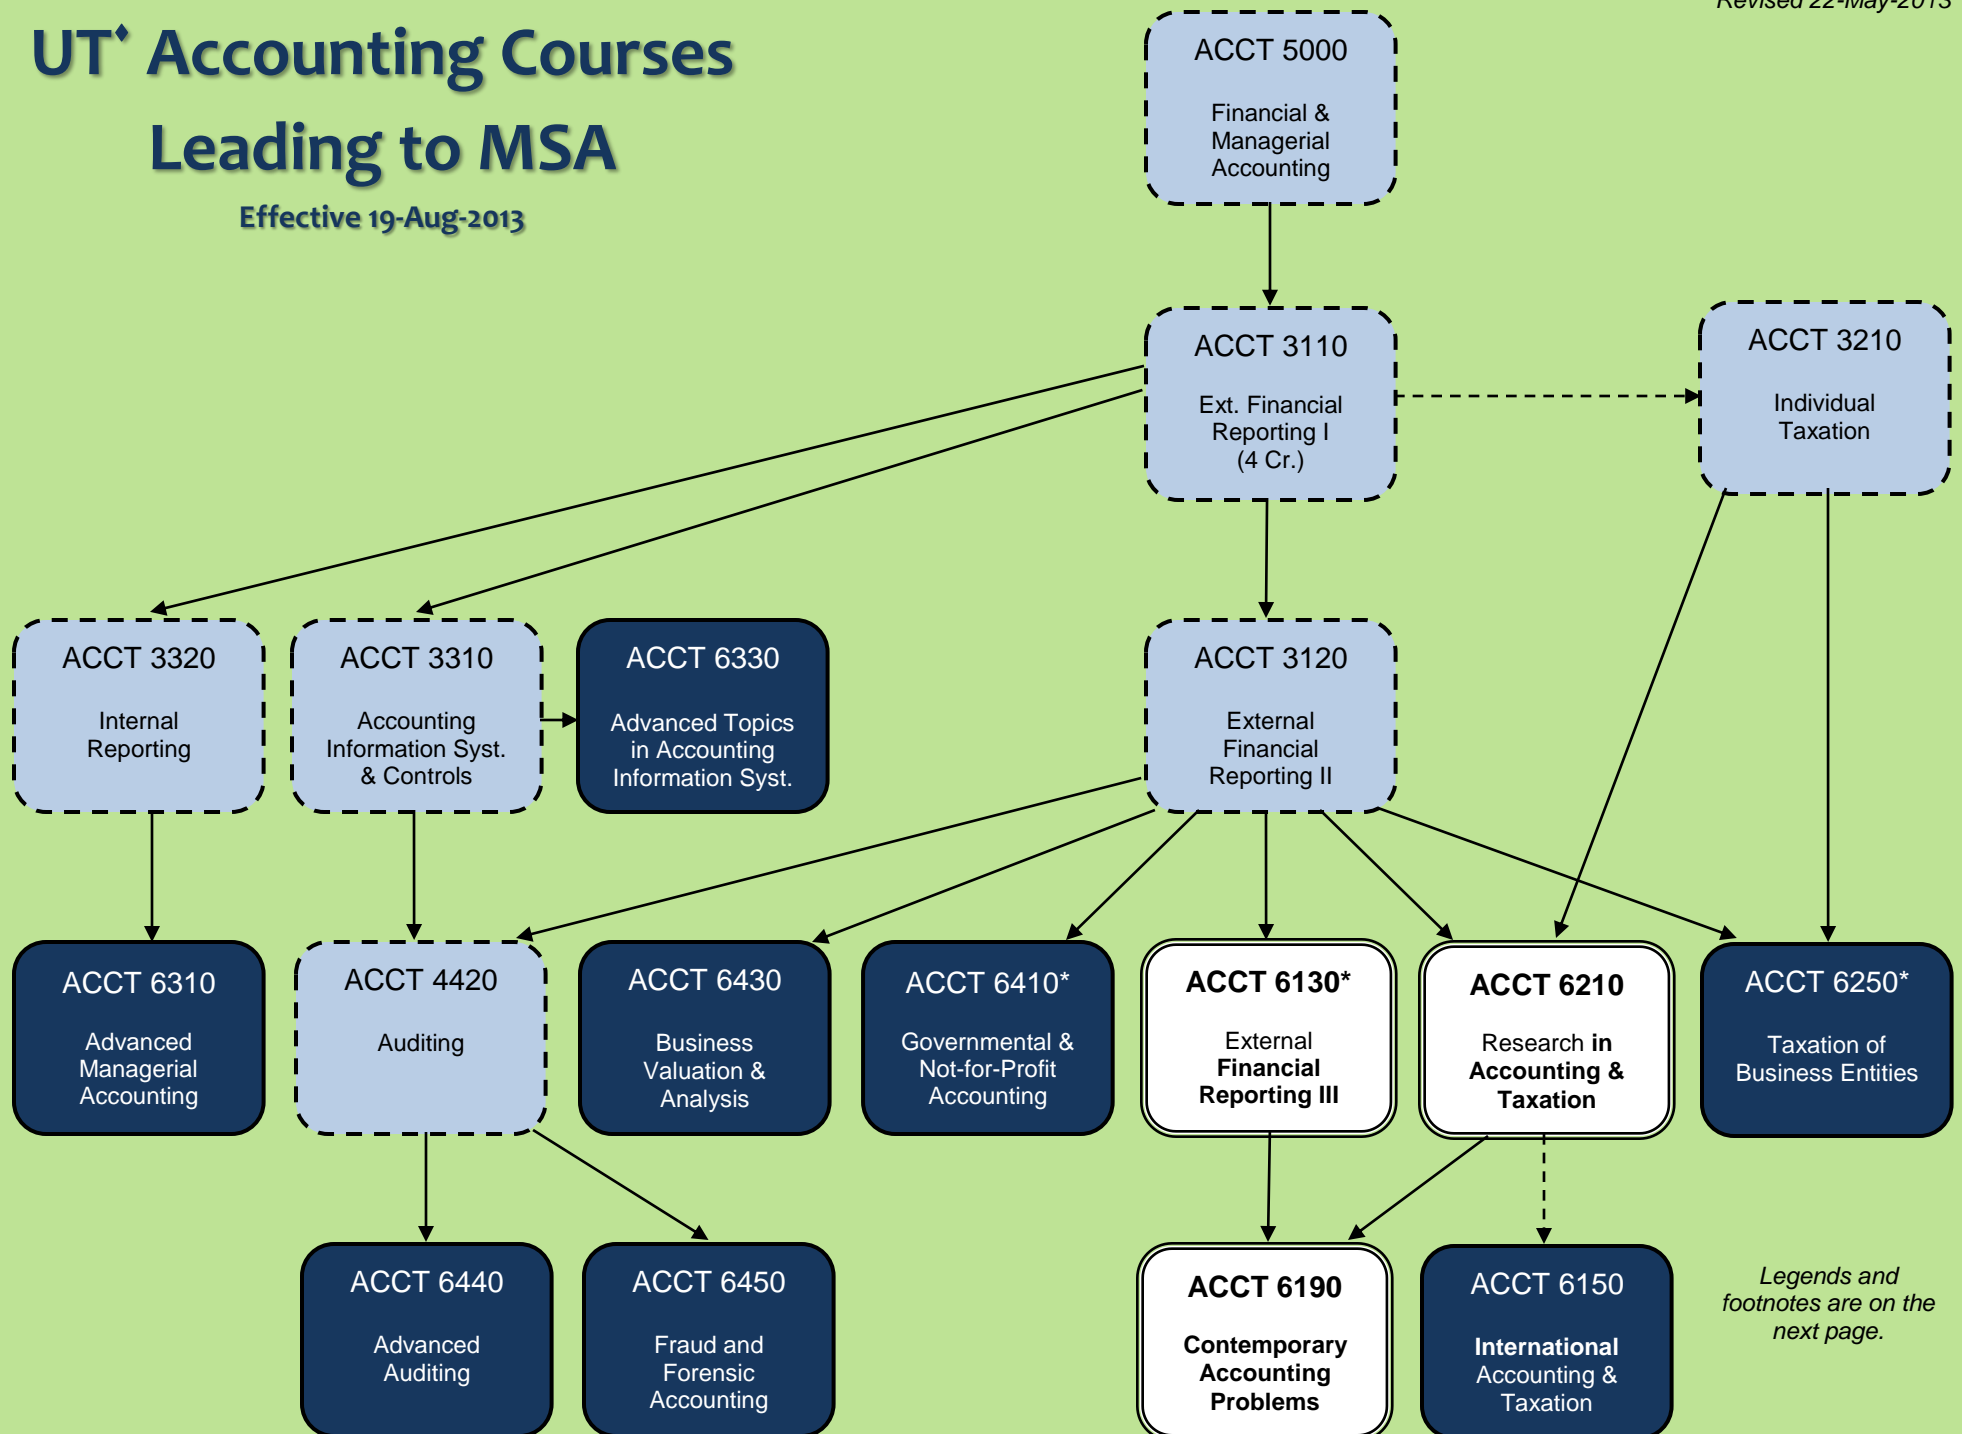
Revised 22-May-2013

UT Accounting Courses Leading to MSA

Effective 19-Aug-2013

ACCT 5000
Financial & Managerial Accounting

ACCT 3110
Ext. Financial Reporting I (4 Cr.)

ACCT 3210
Individual Taxation

ACCT 3320
Internal Reporting

ACCT 3310
Accounting Information Syst. & Controls

ACCT 6330
Advanced Topics in Accounting Information Syst.

ACCT 3120
External Financial Reporting II

ACCT 6310
Advanced Managerial Accounting

ACCT 4420
Auditing

ACCT 6430
Business Valuation & Analysis

ACCT 6410*
Governmental & Not-for-Profit Accounting

ACCT 6130*
External Financial Reporting III

ACCT 6210
Research in Accounting & Taxation

ACCT 6250*
Taxation of Business Entities

ACCT 6440
Advanced Auditing

ACCT 6450
Fraud and Forensic Accounting

ACCT 6190
Contemporary Accounting Problems

ACCT 6150
International Accounting & Taxation

Legends and footnotes are on the next page.